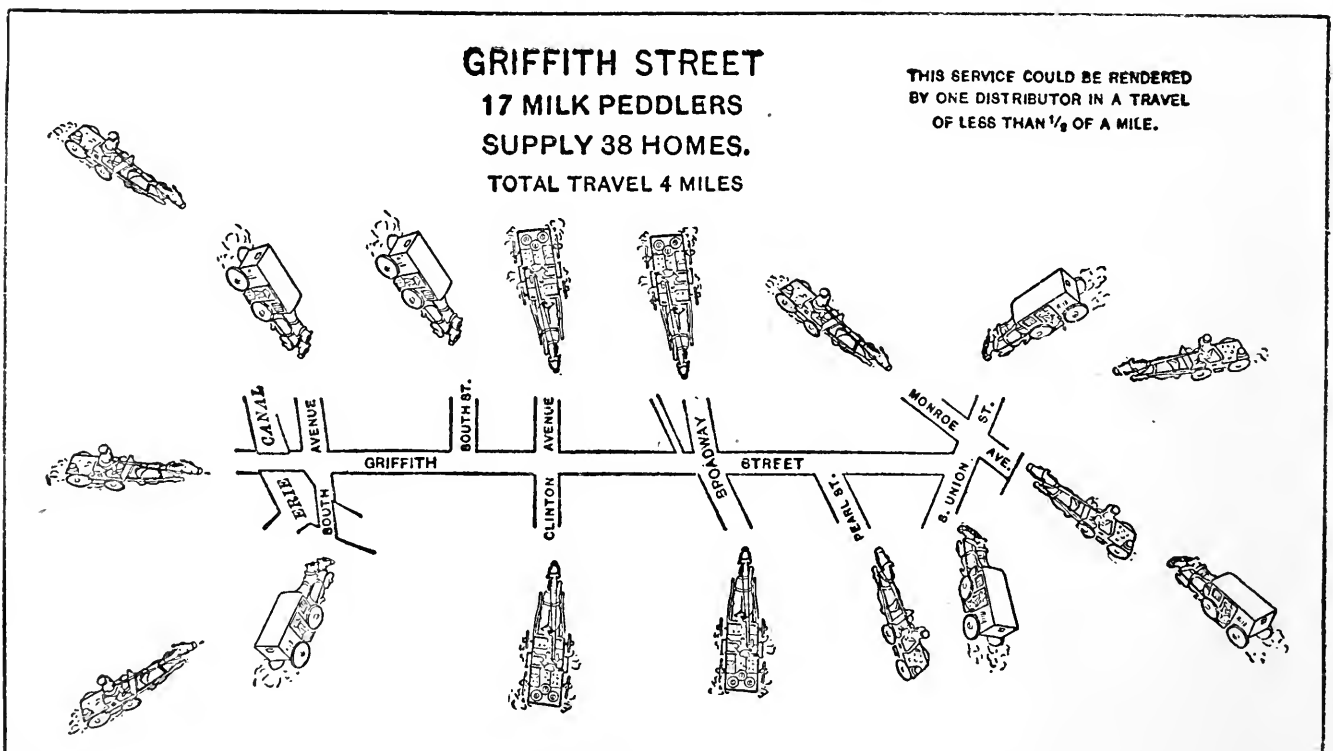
GRIFFITH STREET
17 MILK PEDDLERS
SUPPLY 38 HOMES.
TOTAL TRAVEL 4 MILES

THIS SERVICE COULD BE RENDERED BY ONE DISTRIBUTOR IN A TRAVEL OF LESS THAN $\frac{1}{8}$ OF A MILE.

CANAL
AVENUE
SOUTH ST.
AVENUE
MONROE
ST.
GRIFFITH
STREET
BROADWAY
ERIE
SOUTH
CLINTON
PEARL ST.
S. UNION
AVE.